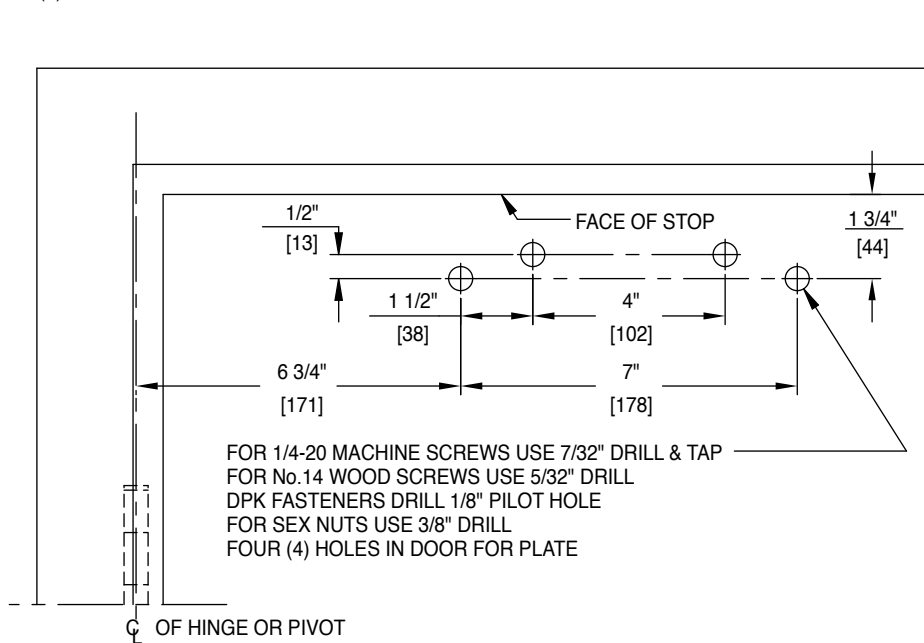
FACE OF STOP

1/2"
[13]

1 3/4"
[44]

1 1/2"
[38]

4"
[102]

6 3/4"
[171]

7"
[178]

FOR 1/4-20 MACHINE SCREWS USE 7/32" DRILL & TAP
FOR No.14 WOOD SCREWS USE 5/32" DRILL
DPK FASTENERS DRILL 1/8" PILOT HOLE
FOR SEX NUTS USE 3/8" DRILL
FOUR (4) HOLES IN DOOR FOR PLATE

℄ OF HINGE OR PIVOT